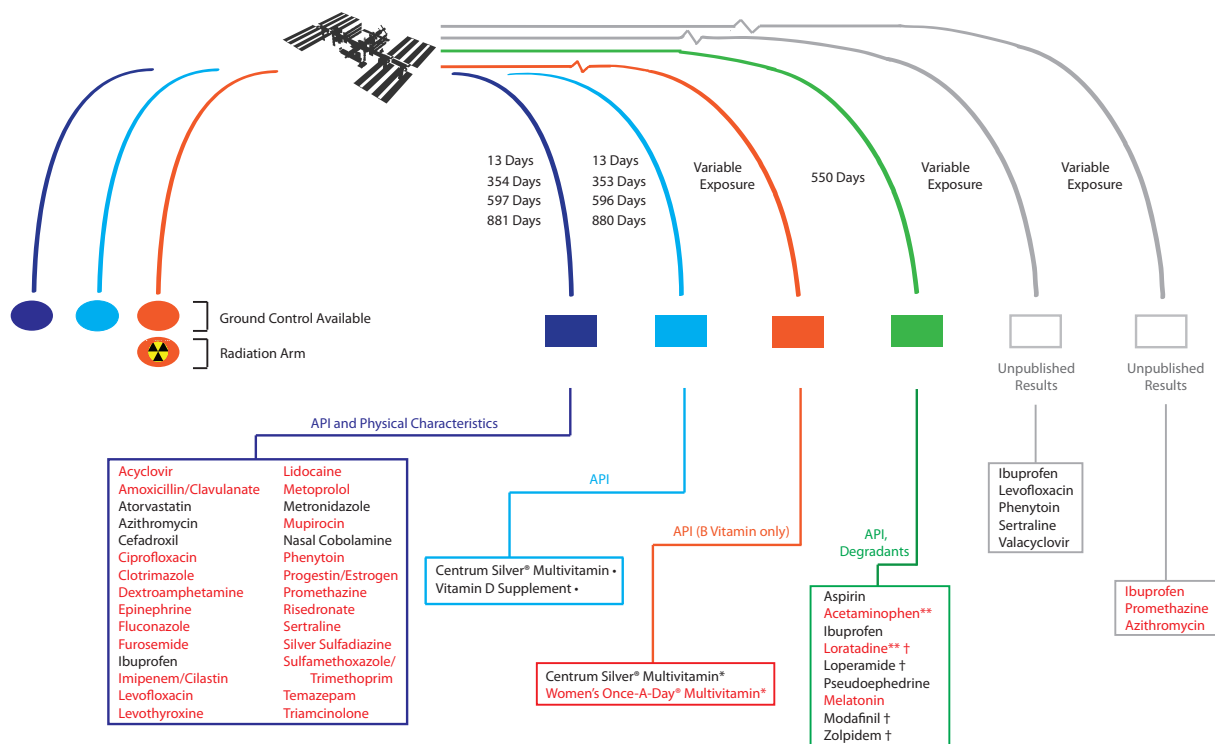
13 Days
354 Days
597 Days
881 Days

13 Days
353 Days
596 Days
880 Days

Variable Exposure

550 Days

Variable Exposure

Variable Exposure

Ground Control Available

Radiation Arm

Unpublished Results

Unpublished Results

API and Physical Characteristics

Acyclovir
Amoxicillin/Clavulanate
Atorvastatin
Azithromycin
Cefadroxil
Ciprofloxacin
Clotrimazole
Dextroamphetamine
Epinephrine
Fluconazole
Furosemide
Ibuprofen
Imipenem/Cilastin
Levofloxacin
Levothyroxine

Lidocaine
Metoprolol
Metronidazole
Mupirocin
Nasal Cobolamine
Phenytoin
Progestin/Estrogen
Promethazine
Risedronate
Sertraline
Silver Sulfadiazine
Sulfamethoxazole/ Trimethoprim
Temazepam
Triamcinolone

API

Centrum Silver® Multivitamin •
Vitamin D Supplement •

API (B Vitamin only)

Centrum Silver® Multivitamin*
Women's Once-A-Day® Multivitamin*

API, Degradants

Aspirin
Acetaminophen**
Ibuprofen
Loratadine** †
Loperamide †
Pseudoephedrine
Melatonin
Modafinil †
Zolpidem †

Ibuprofen
Levofloxacin
Phenytoin
Sertraline
Valacyclovir

Ibuprofen
Promethazine
Azithromycin